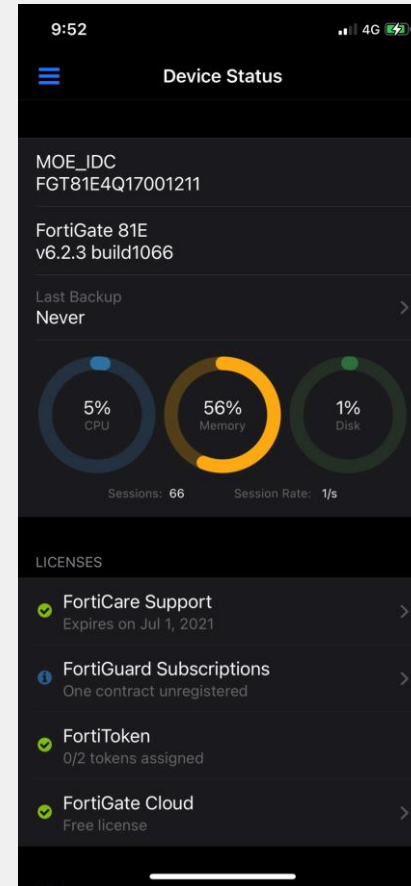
9:52

4G

Device Status

MOE_IDC
FGT81E4Q17001211

FortiGate 81E
v6.2.3 build1066

Last Backup
Never

5%
CPU

56%
Memory

1%
Disk

Sessions: 66

Session Rate: 1/s

LICENSES

FortiCare Support
Expires on Jul 1, 2021

FortiGuard Subscriptions
One contract unregistered

FortiToken
0/2 tokens assigned

FortiGate Cloud
Free license